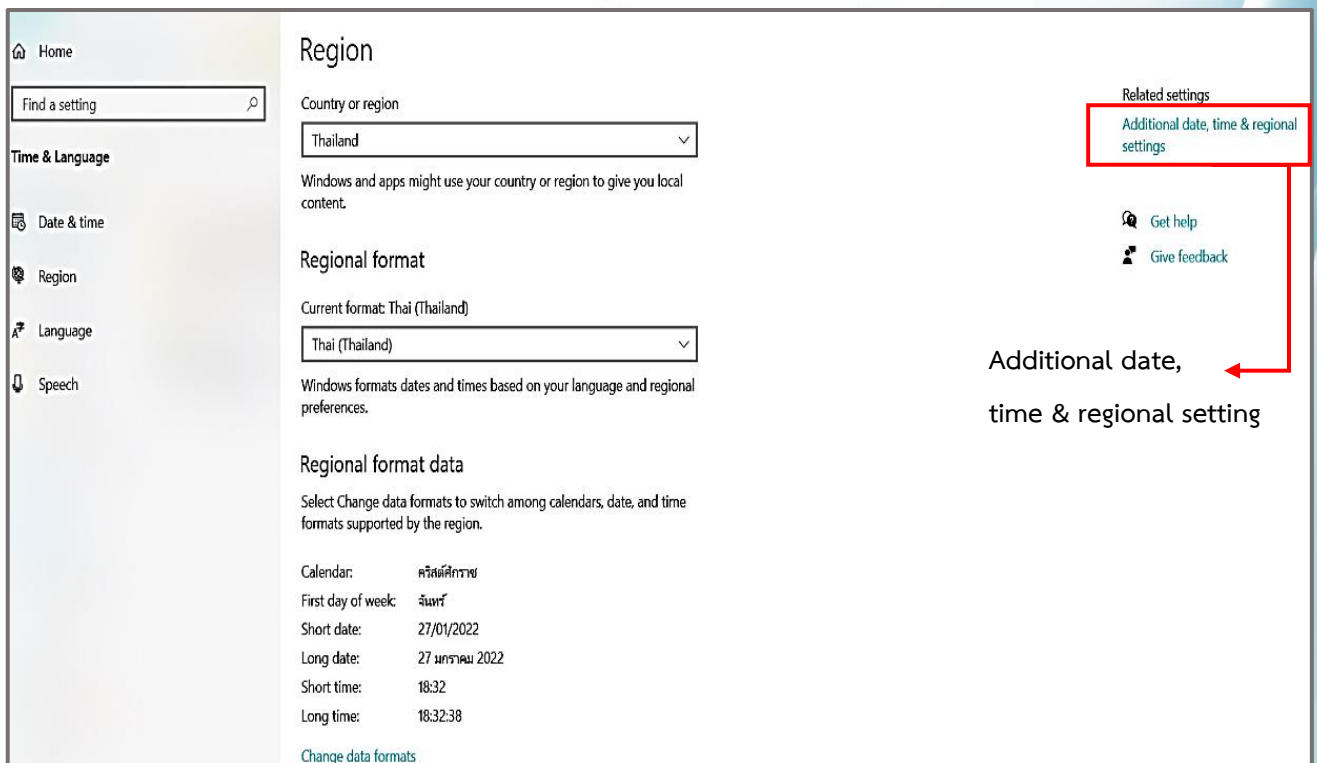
Home

Find a setting

Time & Language

Date & time

Region

Language

Speech

Region

Country or region

Thailand

Windows and apps might use your country or region to give you local content.

Regional format

Current format: Thai (Thailand)

Thai (Thailand)

Windows formats dates and times based on your language and regional preferences.

Regional format data

Select Change data formats to switch among calendars, date, and time formats supported by the region.

| | |
|---|---|
| Calendar: | คริสต์ศักราช |
| First day of week: | จันทร์ |
| Short date: | 27/01/2022 |
| Long date: | 27 มกราคม 2022 |
| Short time: | 18:32 |
| Long time: | 18:32:38 |

Change data formats

Related settings

Additional date, time & regional settings

Get help

Give feedback

Additional date, time & regional setting